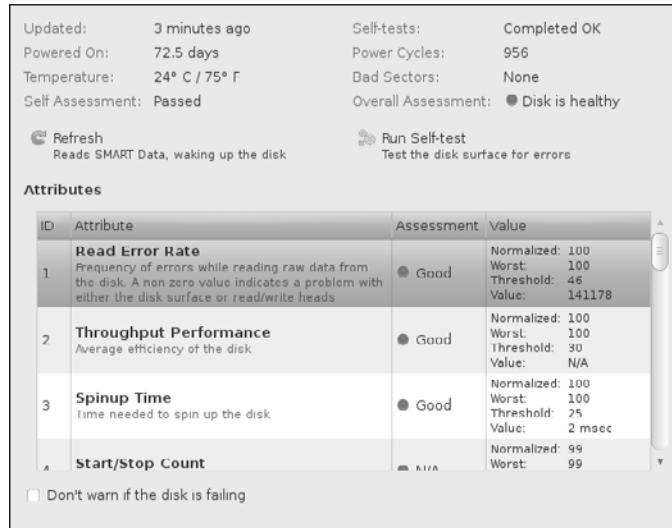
Updated: 3 minutes ago
Powered On: 72.5 days
Temperature: 24° C / 75° F
Self Assessment: Passed

Self-tests: Completed OK
Power Cycles: 956
Bad Sectors: None
Overall Assessment: Disk is healthy

Refresh
Reads SMART Data, waking up the disk

Run Self-test
Test the disk surface for errors

Attributes

| ID | Attribute | Assessment | Value |
|---|---|---|---|
| 1 | Read Error Rate<br>Frequency of errors while reading raw data from the disk. A non zero value indicates a problem with either the disk surface or read/write heads | Good | Normalized: 100<br>Worst: 100<br>Threshold: 46<br>Value: 141178 |
| 2 | Throughput Performance<br>Average efficiency of the disk | Good | Normalized: 100<br>Worst: 100<br>Threshold: 30<br>Value: N/A |
| 3 | Spinup Time<br>Time needed to spin up the disk | Good | Normalized: 100<br>Worst: 100<br>Threshold: 25<br>Value: 2 msec |
| 4 | Start/Stop Count | N/A | Normalized: 99<br>Worst: 99 |

Don't warn if the disk is failing